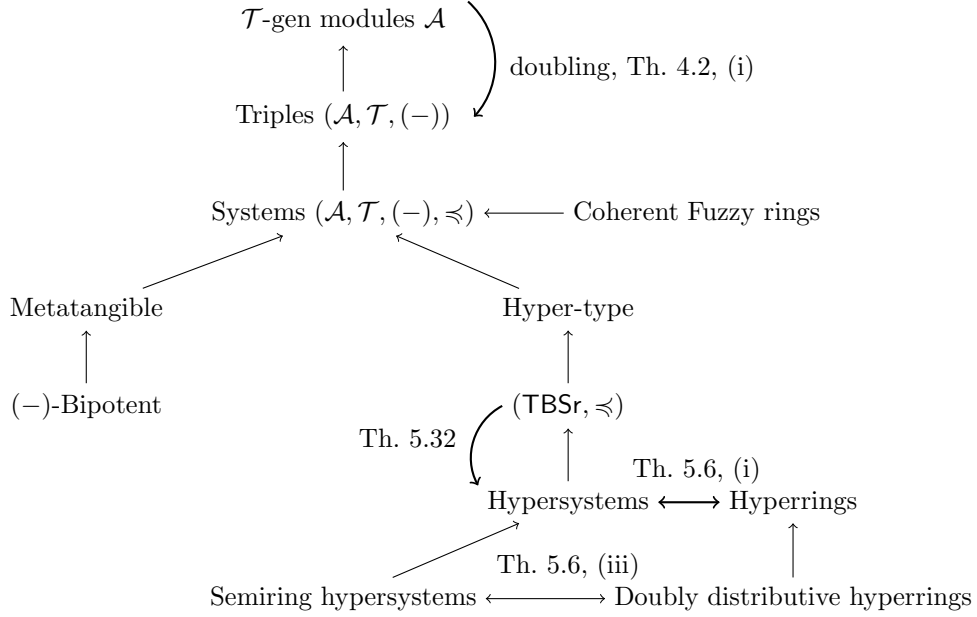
$\mathcal{T}$-gen modules $\mathcal{A}$

doubling, Th. 4.2, (i)

Triples $(\mathcal{A}, \mathcal{T}, (-))$

Systems $(\mathcal{A}, \mathcal{T}, (-), \preccurlyeq)$ Coherent Fuzzy rings

Metatangible

Hyper-type

$(-)$-Bipotent

$(\mathsf{TBSr}, \preccurlyeq)$

Th. 5.32

Th. 5.6, (i)

Hypersystems Hyperrings

Th. 5.6, (iii)

Semiring hypersystems Doubly distributive hyperrings